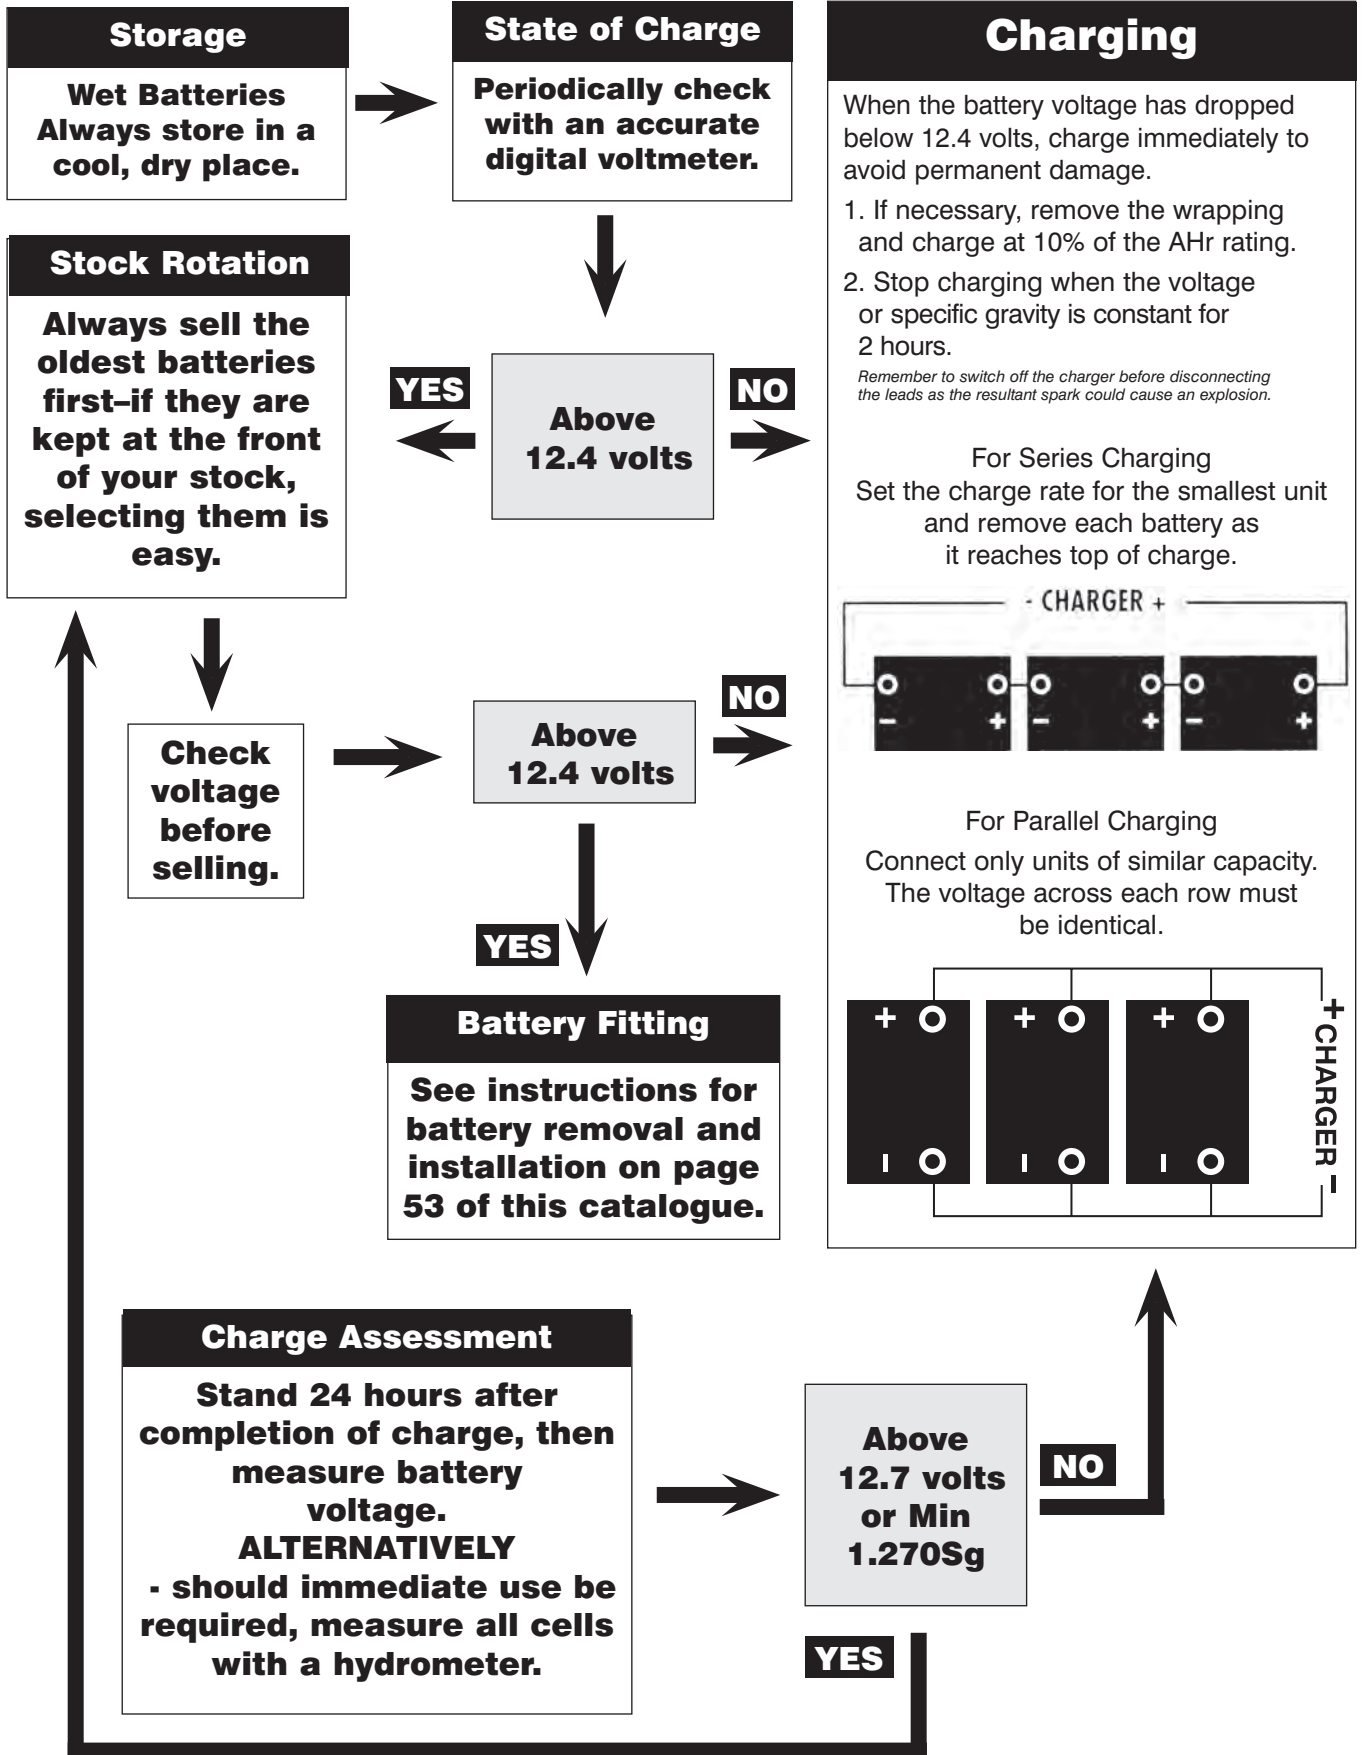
Storage

Wet Batteries Always store in a cool, dry place.

State of Charge

Periodically check with an accurate digital voltmeter.

Charging

When the battery voltage has dropped below 12.4 volts, charge immediately to avoid permanent damage.

1. If necessary, remove the wrapping and charge at 10% of the AHr rating.

2. Stop charging when the voltage or specific gravity is constant for 2 hours.

Remember to switch off the charger before disconnecting the leads as the resultant spark could cause an explosion.

For Series Charging
Set the charge rate for the smallest unit and remove each battery as it reaches top of charge.

- CHARGER +

− + − + − +

For Parallel Charging
Connect only units of similar capacity. The voltage across each row must be identical.

+ + +

+ CHARGER −

Stock Rotation

Always sell the oldest batteries first–if they are kept at the front of your stock, selecting them is easy.

YES

Above 12.4 volts

NO

Check voltage before selling.

Above 12.4 volts

NO

YES

Battery Fitting

See instructions for battery removal and installation on page 53 of this catalogue.

Charge Assessment

Stand 24 hours after completion of charge, then measure battery voltage.
ALTERNATIVELY
- should immediate use be required, measure all cells with a hydrometer.

Above 12.7 volts or Min 1.270Sg

NO

YES